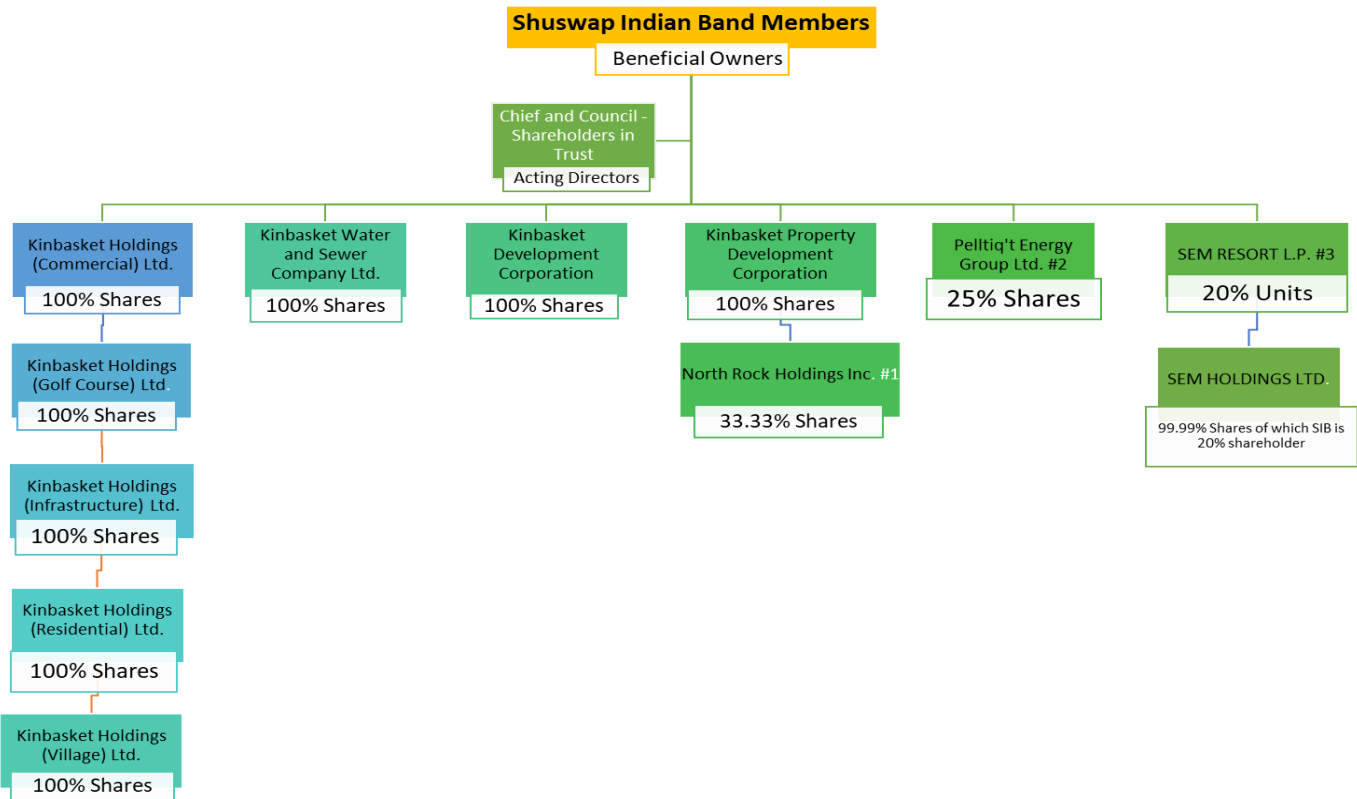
Shuswap Indian Band Members
Beneficial Owners

Chief and Council - Shareholders in Trust
Acting Directors

Kinbasket Holdings (Commercial) Ltd.
100% Shares

Kinbasket Holdings (Golf Course) Ltd.
100% Shares

Kinbasket Holdings (Infrastructure) Ltd.
100% Shares

Kinbasket Holdings (Residential) Ltd.
100% Shares

Kinbasket Holdings (Village) Ltd.
100% Shares

Kinbasket Water and Sewer Company Ltd.
100% Shares

Kinbasket Development Corporation
100% Shares

Kinbasket Property Development Corporation
100% Shares

North Rock Holdings Inc. #1
33.33% Shares

Pelltiq't Energy Group Ltd. #2
25% Shares

SEM RESORT L.P. #3
20% Units

SEM HOLDINGS LTD.
99.99% Shares of which SIB is 20% shareholder